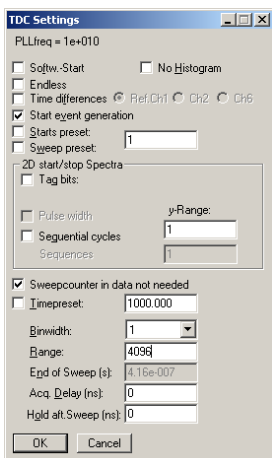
TDC Settings

PLLfreq = 1e+010

Softw.-Start

No Histogram

Endless

Time differences

Ref.Ch1

Ch2

Ch6

Start event generation

Starts preset:

1

Sweep preset:

2D start/stop Spectra

Tag bits:

Pulse width

y-Range:

Sequential cycles

1

Sequences

1

Sweepcounter in data not needed

Timepreset:

1000.000

Binwidth:

1

Range:

4096

End of Sweep (s):

4.16e-007

Acq. Delay (ns):

0

Hold aft.Sweep (ns):

0

OK

Cancel